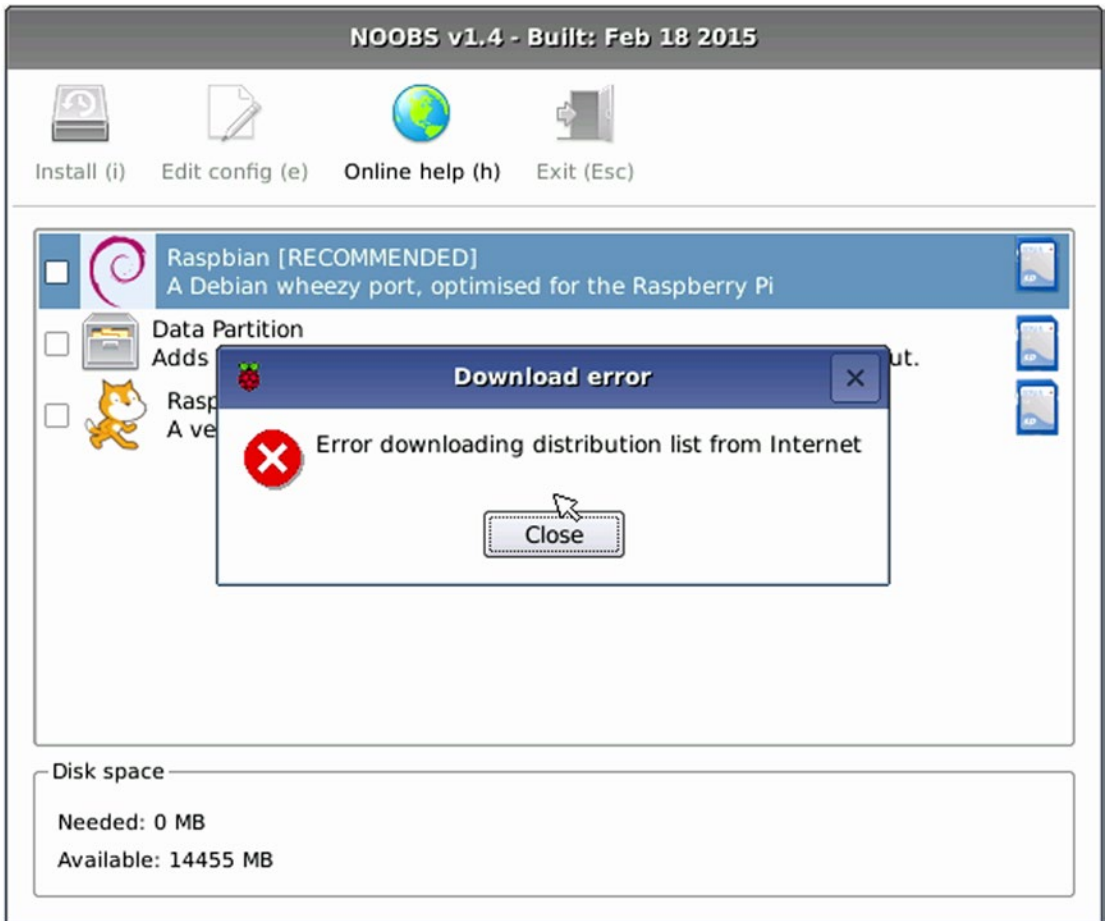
NOOBS v1.4 - Built: Feb 18 2015

Install (i)
Edit config (e)
Online help (h)
Exit (Esc)

Raspbian [RECOMMENDED]
A Debian wheezy port, optimised for the Raspberry Pi

Data Partition
Adds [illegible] ut.

Rasp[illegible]
A ve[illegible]

Download error

×

Error downloading distribution list from Internet

Close

Disk space

Needed: 0 MB

Available: 14455 MB